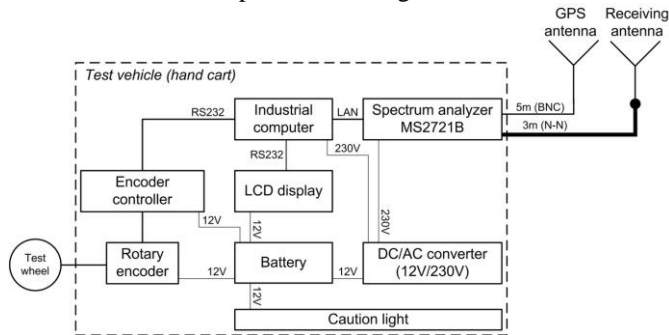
GPS antenna
Receiving antenna
Test vehicle (hand cart)
RS232
Industrial computer
LAN
Spectrum analyzer MS2721B
5m (BNC)
3m (N-N)
RS232
230V
Encoder controller
LCD display
12V
12V
230V
Test wheel
Rotary encoder
12V
Battery
12V
DC/AC converter (12V/230V)
12V
Caution light